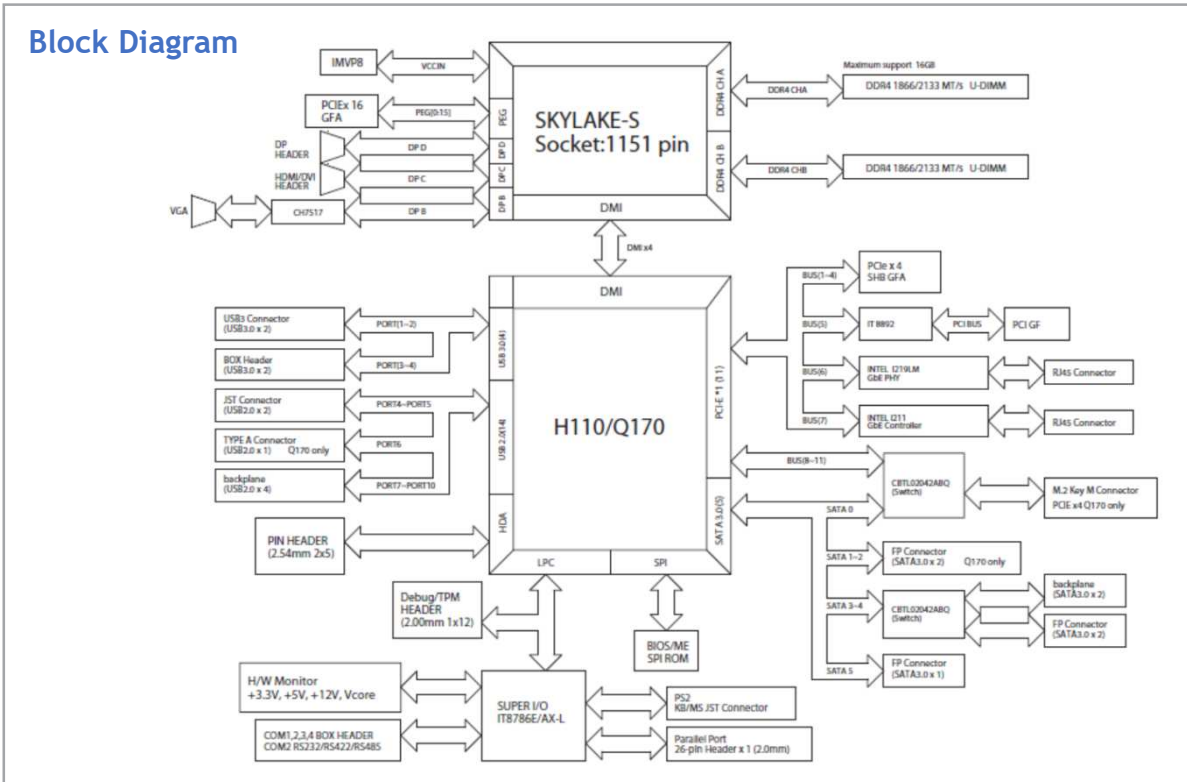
Block Diagram

IMVP8
VCCIN
PCIEx 16 GFA
PEG[0:15]
PEG
SKYLAKE-S
Socket:1151 pin
DP HEADER
HDMI/DVI HEADER
DP D
DP C
DP B
VGA
CH7517
DMI
DDR4 CH A
DDR4 CH B
Maximum support 16GB
DDR4 CHA
DDR4 1866/2133 MT/s U-DIMM
DDR4 CHB
DDR4 1866/2133 MT/s U-DIMM
DMI x4
DMI
USB3 Connector (USB3.0 x 2)
PORT(1~2)
BOX Header (USB3.0 x 2)
PORT(3~4)
USB 3.0(4)
JST Connector (USB2.0 x 2)
PORT4~PORT5
TYPE A Connector (USB2.0 x 1) Q170 only
PORT6
backplane (USB2.0 x 4)
PORT7~PORT10
USB 2.0(14)
H110/Q170
PIN HEADER (2.54mm 2x5)
HDA
LPC
SPI
PCI-E *1 (11)
SATA 3.0(5)
BUS(1~4)
PCIe x 4 SHB GFA
BUS(5)
IT 8892
PCI BUS
PCI GF
BUS(6)
INTEL I219LM GbE PHY
RJ45 Connector
BUS(7)
INTEL I211 GbE Controller
RJ45 Connector
BUS(8~11)
CBTL02042ABQ (Switch)
M.2 Key M Connector PCIE x4 Q170 only
SATA 0
SATA 1~2
FP Connector (SATA3.0 x 2) Q170 only
SATA 3~4
CBTL02042ABQ (Switch)
backplane (SATA3.0 x 2)
FP Connector (SATA3.0 x 2)
SATA 5
FP Connector (SATA3.0 x 1)
Debug/TPM HEADER (2.00mm 1x12)
BIOS/ME SPI ROM
H/W Monitor +3.3V, +5V, +12V, Vcore
SUPER I/O IT8786E/AX-L
PS2 KB/MS JST Connector
COM1,2,3,4 BOX HEADER COM2 RS232/RS422/RS485
Parallel Port 26-pin Header x 1 (2.0mm)